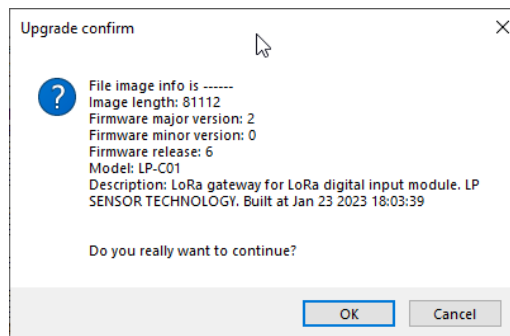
Upgrade confirm

File image info is ------
Image length: 81112
Firmware major version: 2
Firmware minor version: 0
Firmware release: 6
Model: LP-C01
Description: LoRa gateway for LoRa digital input module. LP SENSOR TECHNOLOGY. Built at Jan 23 2023 18:03:39

Do you really want to continue?

OK
Cancel